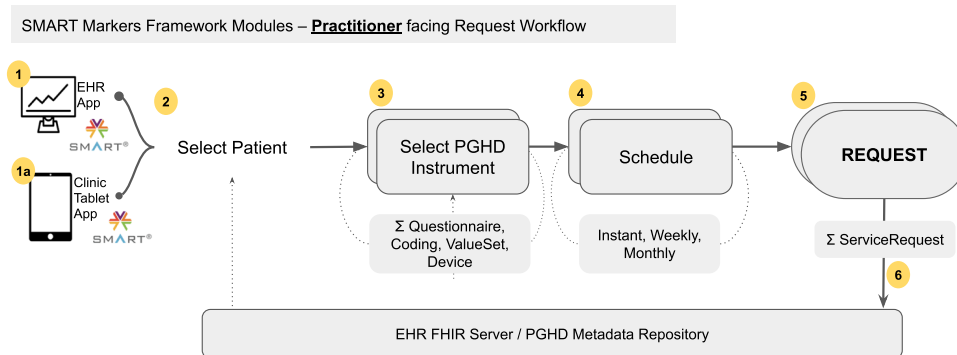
SMART Markers Framework Modules – **Practitioner** facing Request Workflow

1

EHR App

SMART®

1a

Clinic Tablet App

SMART®

2

Select Patient

3

Select PGHD Instrument

Σ Questionnaire, Coding, ValueSet, Device

4

Schedule

Instant, Weekly, Monthly

5

REQUEST

Σ ServiceRequest

6

EHR FHIR Server / PGHD Metadata Repository